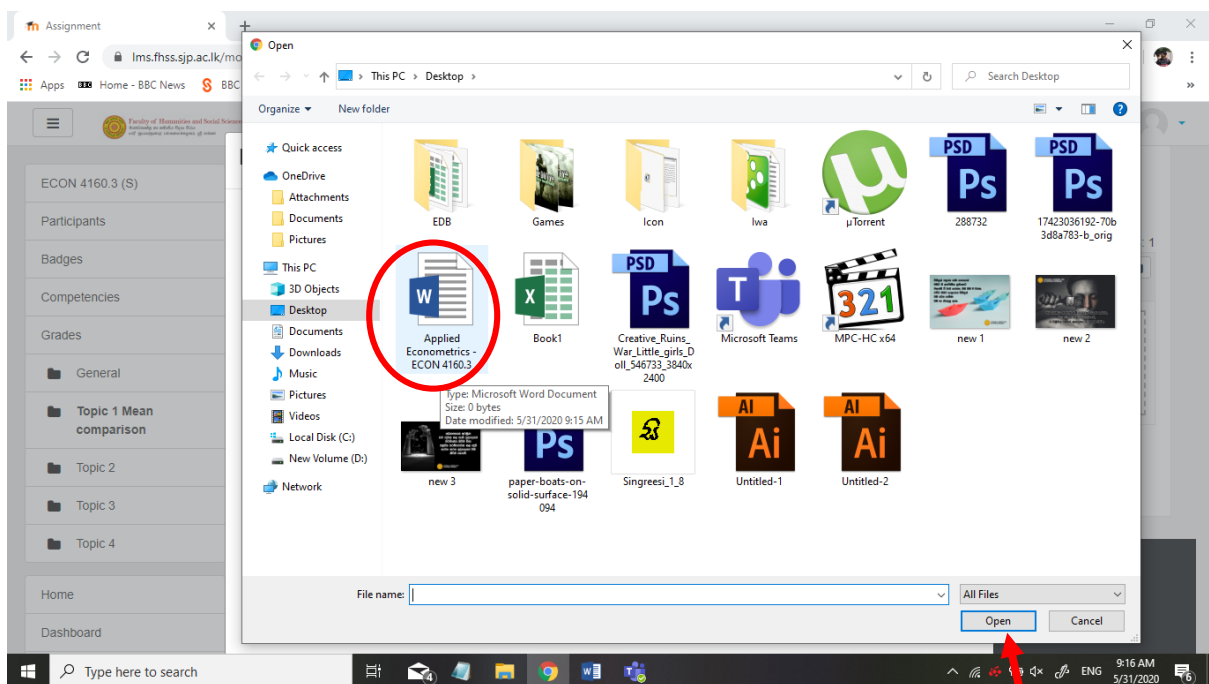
Assignment
lms.fhss.sjp.ac.lk/mo
Apps Home - BBC News BBC
Faculty of Humanities and Social Sciences
ECON 4160.3 (S)
Participants
Badges
Competencies
Grades
General
Topic 1 Mean comparison
Topic 2
Topic 3
Topic 4
Home
Dashboard

Open
This PC > Desktop >
Search Desktop
Organize ▾ New folder
Quick access
OneDrive
Attachments
Documents
Pictures
This PC
3D Objects
Desktop
Documents
Downloads
Music
Pictures
Videos
Local Disk (C:)
New Volume (D:)
Network

EDB
Games
Icon
Iwa
µTorrent
PSD
Ps
288732
PSD
Ps
17423036192-70b3d8a783-b_orig
W
Applied Econometrics - ECON 4160.3
X
Book1
PSD
Ps
Creative_Ruins_War_Little_girls_Doll_546733_3840x2400
T
Microsoft Teams
321
MPC-HC x64
new 1
new 2
Type: Microsoft Word Document
Size: 0 bytes
Date modified: 5/31/2020 9:15 AM
new 3
Ps
paper-boats-on-solid-surface-194094
Singreesi_1_8
AI
Ai
Untitled-1
AI
Ai
Untitled-2

File name:
All Files
Open
Cancel

Type here to search
ENG
9:16 AM
5/31/2020